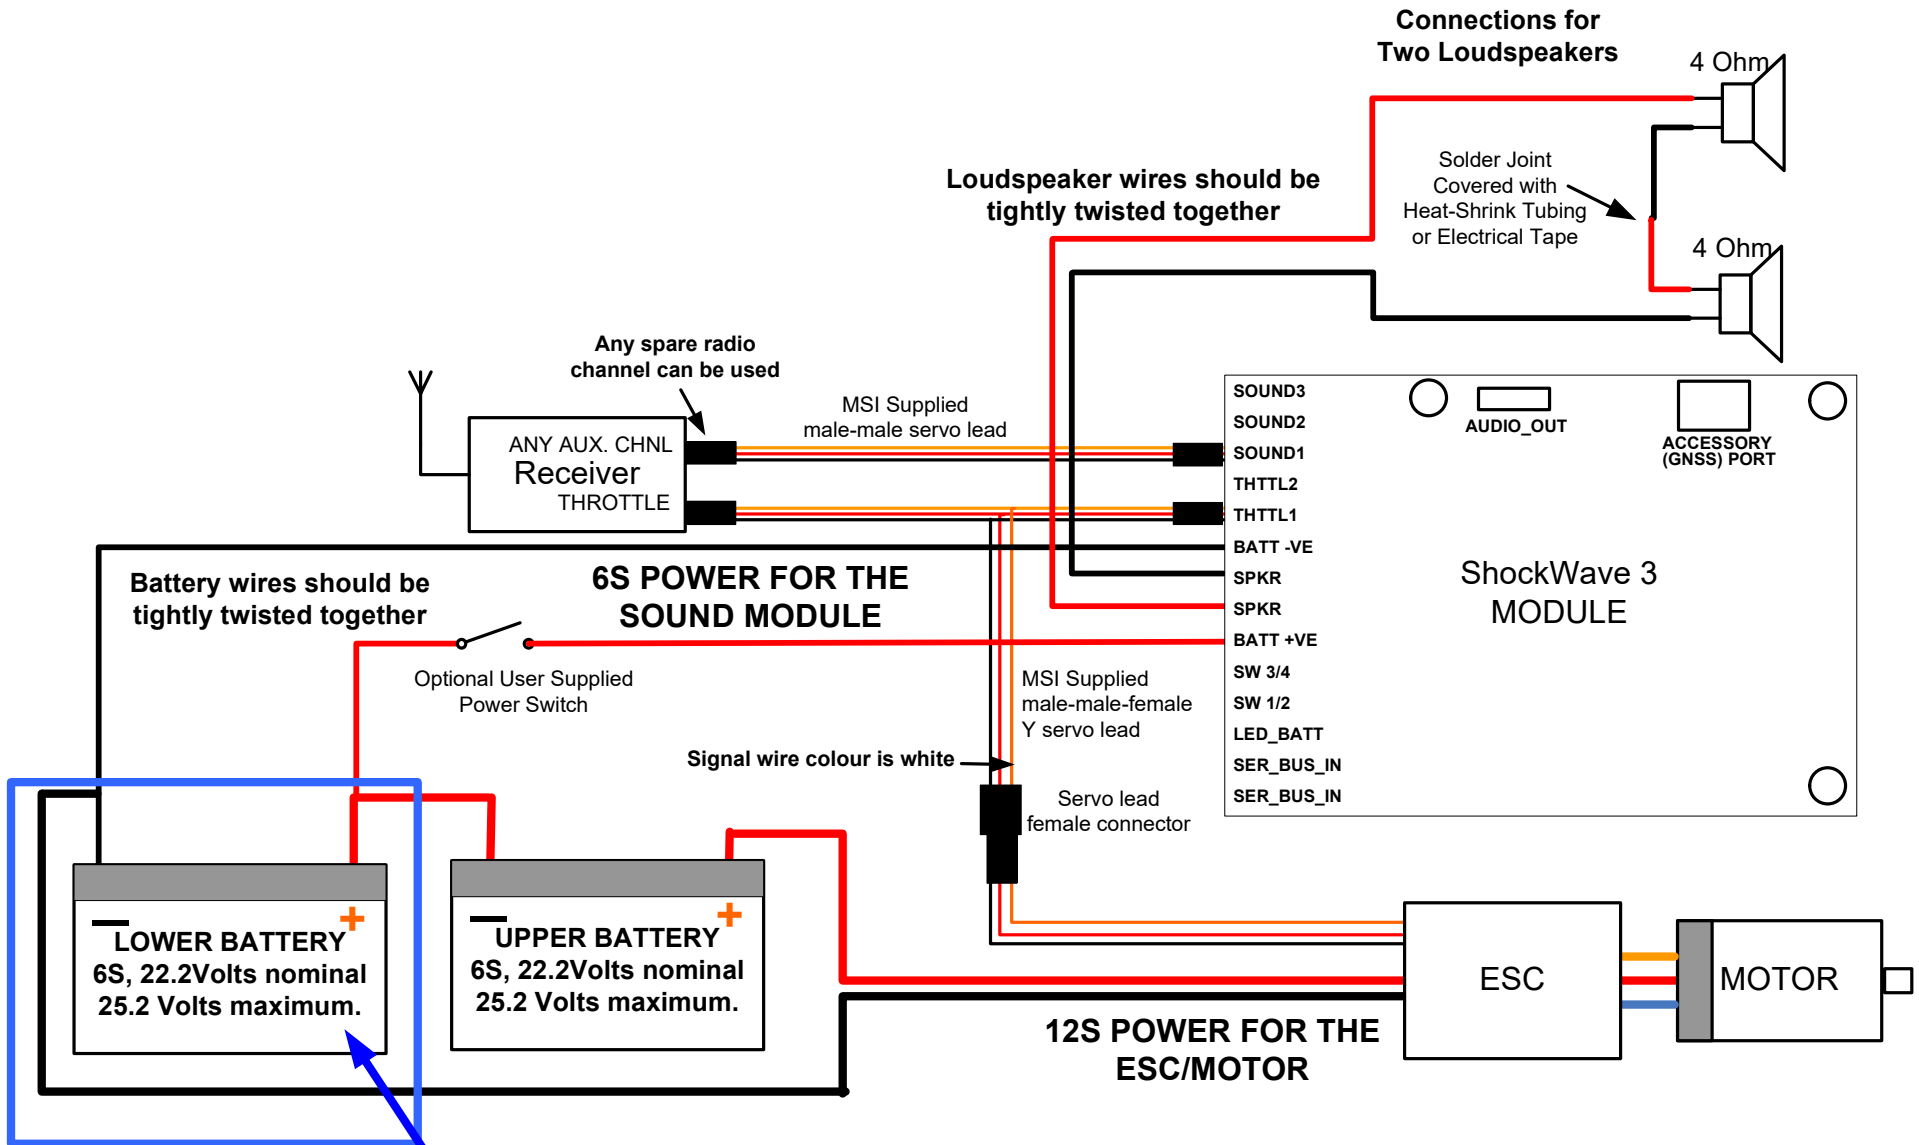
Connections for
Two Loudspeakers

4 Ohm

Solder Joint
Covered with
Heat-Shrink Tubing
or Electrical Tape

4 Ohm

Loudspeaker wires should be
tightly twisted together

Any spare radio
channel can be used

MSI Supplied
male-male servo lead

ANY AUX. CHNL
Receiver
THROTTLE

SOUND3
SOUND2
SOUND1
THTTL2
THTTL1
BATT -VE
SPKR
SPKR
BATT +VE
SW 3/4
SW 1/2
LED_BATT
SER_BUS_IN
SER_BUS_IN

AUDIO_OUT

ACCESSORY
(GNSS) PORT

ShockWave 3
MODULE

Battery wires should be
tightly twisted together

6S POWER FOR THE
SOUND MODULE

Optional User Supplied
Power Switch

MSI Supplied
male-male-female
Y servo lead

Signal wire colour is white

Servo lead
female connector

LOWER BATTERY
6S, 22.2Volts nominal
25.2 Volts maximum.

UPPER BATTERY
6S, 22.2Volts nominal
25.2 Volts maximum.

ESC

MOTOR

12S POWER FOR THE
ESC/MOTOR